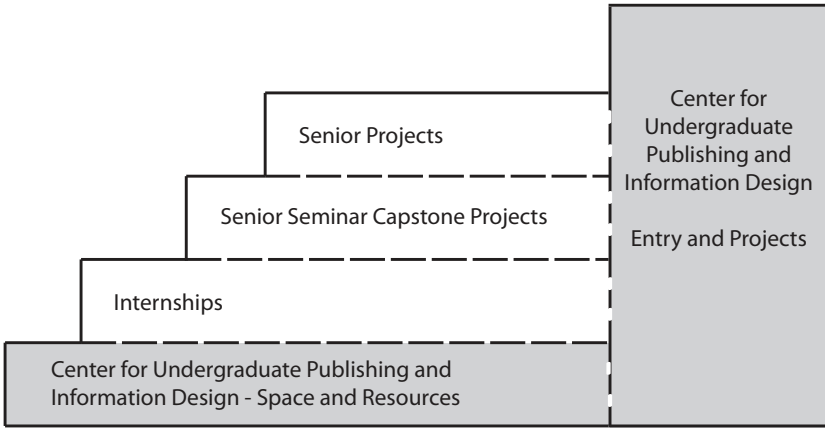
Senior Projects

Senior Seminar Capstone Projects

Internships

Center for Undergraduate Publishing and Information Design - Space and Resources

Center for Undergraduate Publishing and Information Design

Entry and Projects